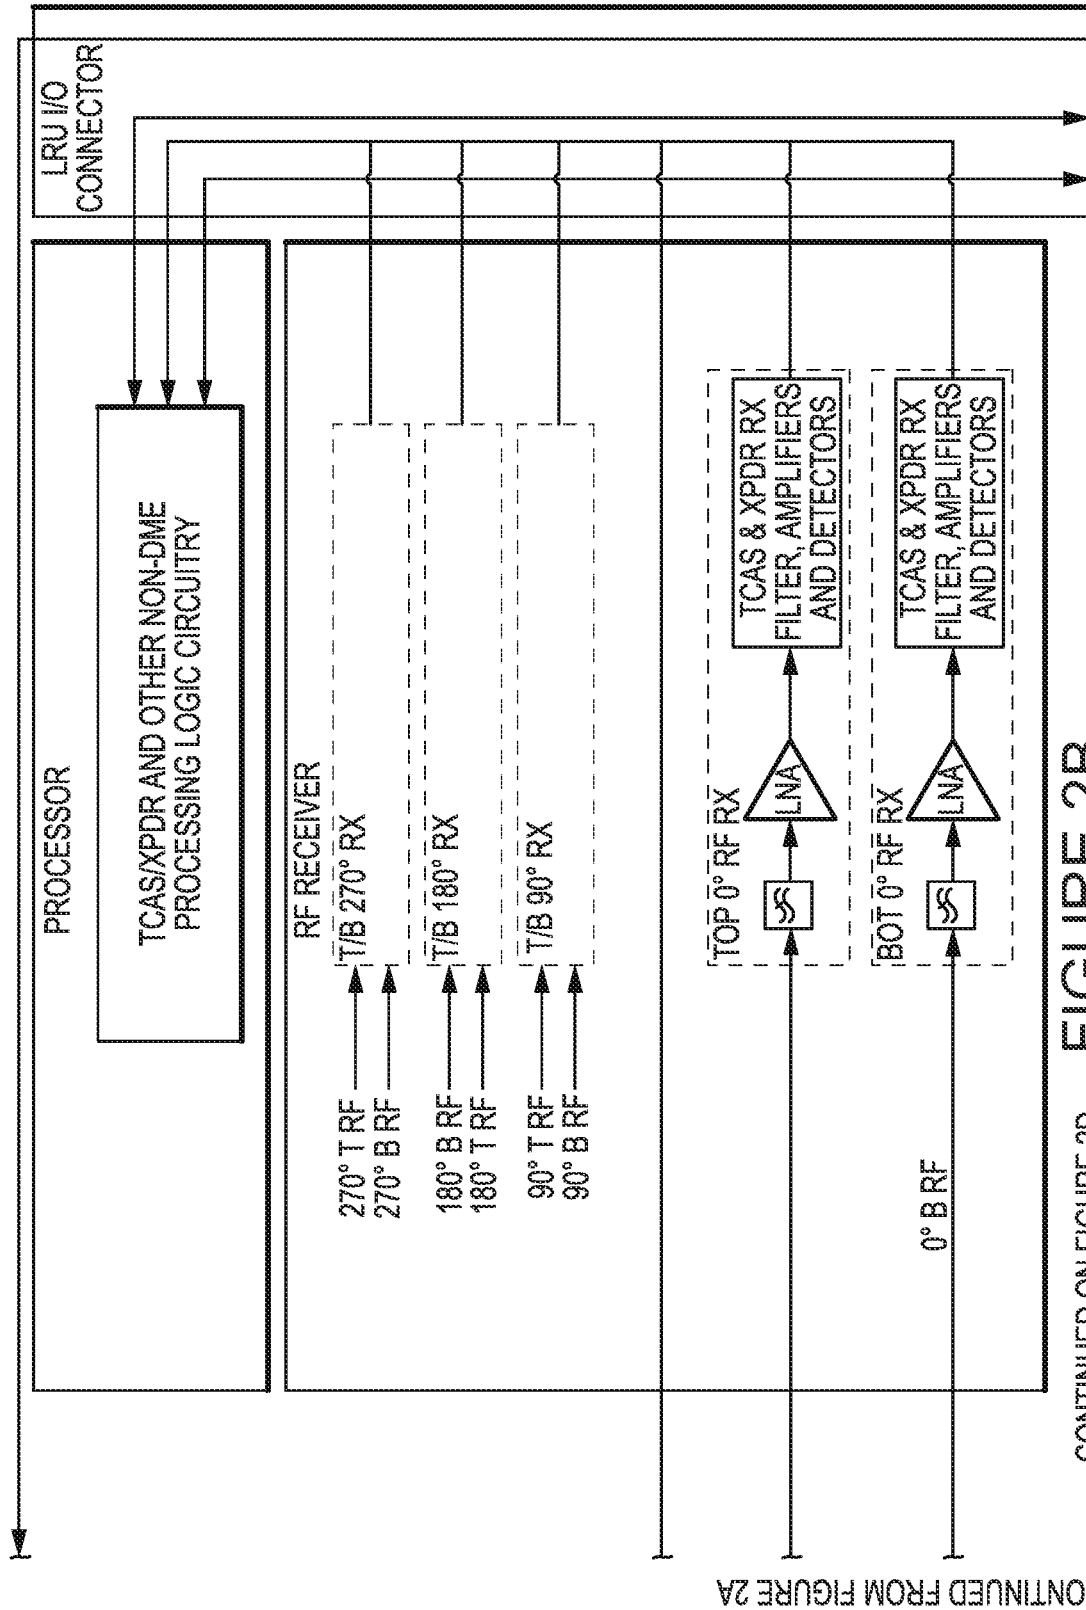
LRU I/O CONNECTOR

PROCESSOR

TCAS/XPDR AND OTHER NON-DME PROCESSING LOGIC CIRCUITRY

RF RECEIVER

T/B 270° RX

T/B 180° RX

T/B 90° RX

270° T RF
270° B RF

180° B RF
180° T RF

90° T RF
90° B RF

TOP 0° RF RX

LNA

TCAS & XPDR RX FILTER, AMPLIFIERS AND DETECTORS

BOT 0° RF RX

LNA

TCAS & XPDR RX FILTER, AMPLIFIERS AND DETECTORS

0° B RF

FIGURE 2B

CONTINUED ON FIGURE 2C

CONTINUED FROM FIGURE 2A